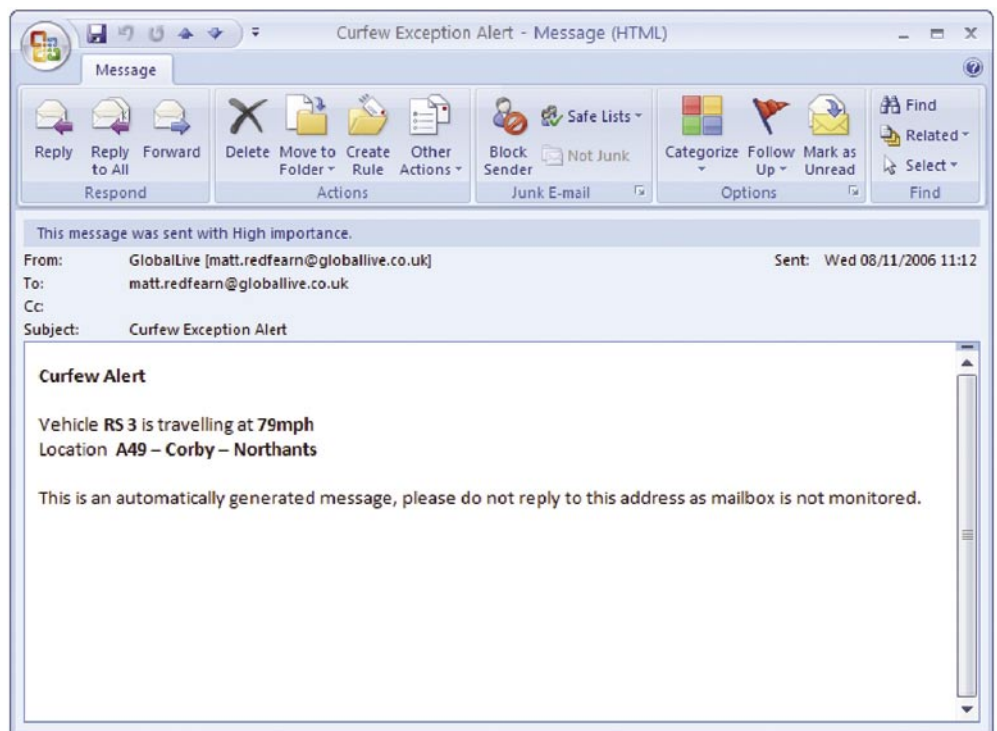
Curfew Exception Alert - Message (HTML)

Message

Reply
Reply to All
Forward
Respond

Delete
Move to Folder
Create Rule
Other Actions
Actions

Block Sender
Safe Lists
Not Junk
Junk E-mail

Categorize
Follow Up
Mark as Unread
Options

Find
Related
Select
Find

This message was sent with High importance.

From: GlobalLive [matt.redfearn@globallive.co.uk]
Sent: Wed 08/11/2006 11:12
To: matt.redfearn@globallive.co.uk
Cc:
Subject: Curfew Exception Alert

**Curfew Alert**

Vehicle **RS 3** is travelling at **79mph**
Location **A49 – Corby – Northants**

This is an automatically generated message, please do not reply to this address as mailbox is not monitored.